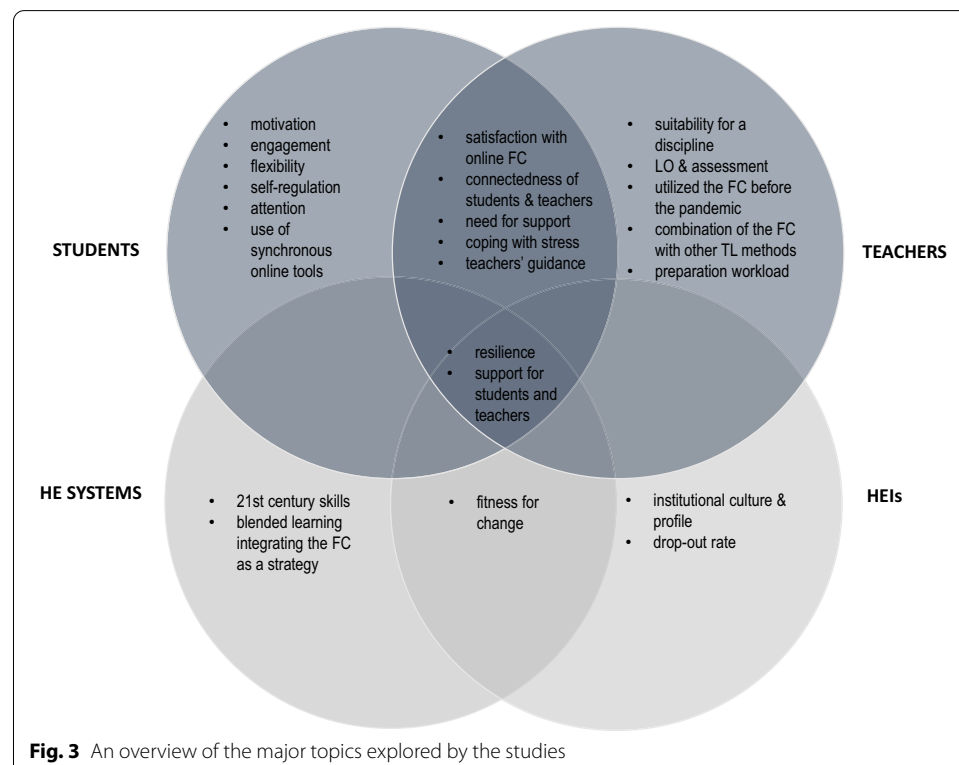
STUDENTS

- motivation
- engagement
- flexibility
- self-regulation
- attention
- use of synchronous online tools

- satisfaction with online FC
- connectedness of students & teachers
- need for support
- coping with stress
- teachers' guidance

- suitability for a discipline
- LO & assessment
- utilized the FC before the pandemic
- combination of the FC with other TL methods
- preparation workload

TEACHERS

- resilience
- support for students and teachers

HE SYSTEMS

- 21st century skills
- blended learning integrating the FC as a strategy

- fitness for change

- institutional culture & profile
- drop-out rate

HEIs

**Fig. 3** An overview of the major topics explored by the studies